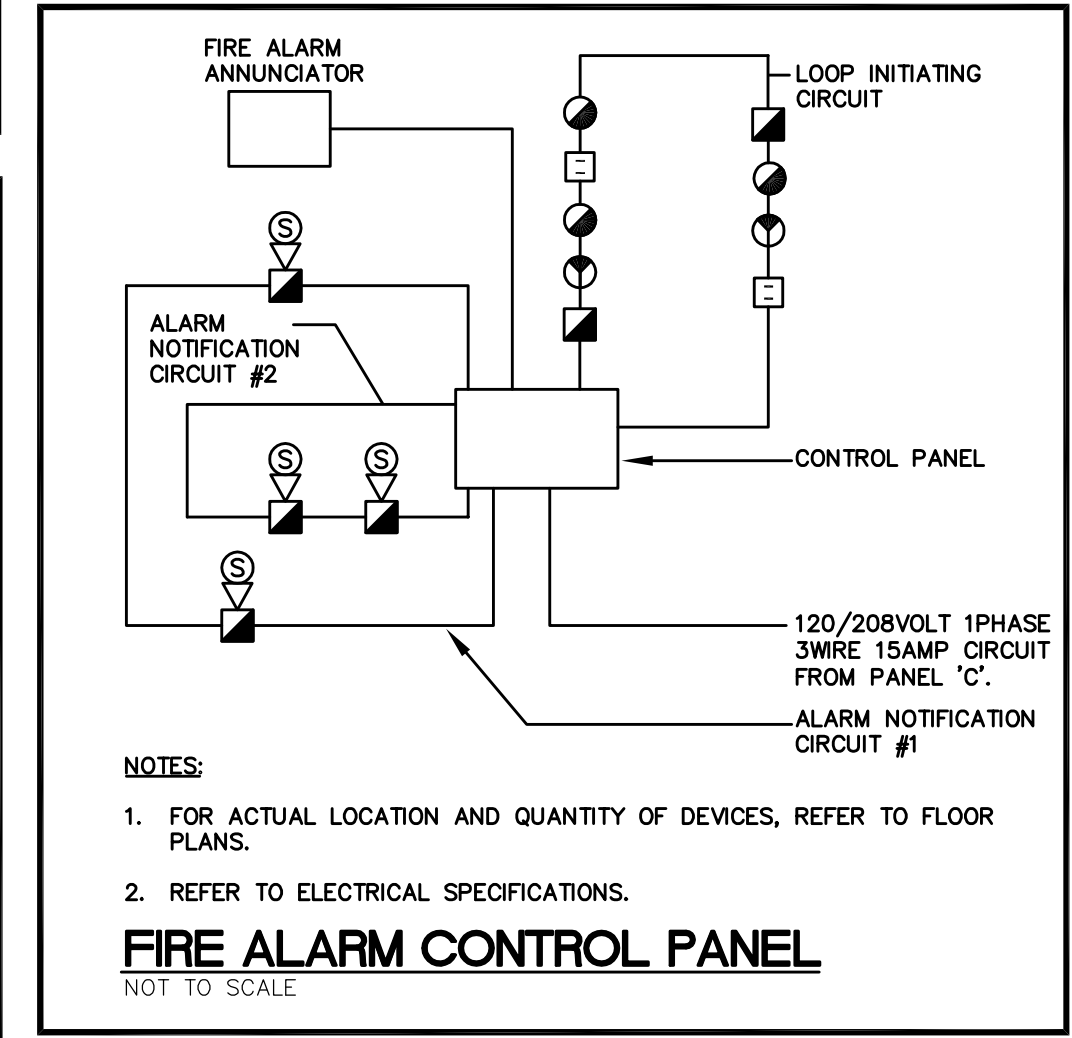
FIRE ALARM ANNUNCIATOR

LOOP INITIATING CIRCUIT

S

S

S

S

ALARM NOTIFICATION CIRCUIT #2

CONTROL PANEL

120/208VOLT 1PHASE 3WIRE 15AMP CIRCUIT FROM PANEL 'C'.

ALARM NOTIFICATION CIRCUIT #1

NOTES:

1. FOR ACTUAL LOCATION AND QUANTITY OF DEVICES, REFER TO FLOOR PLANS.

2. REFER TO ELECTRICAL SPECIFICATIONS.

FIRE ALARM CONTROL PANEL
NOT TO SCALE